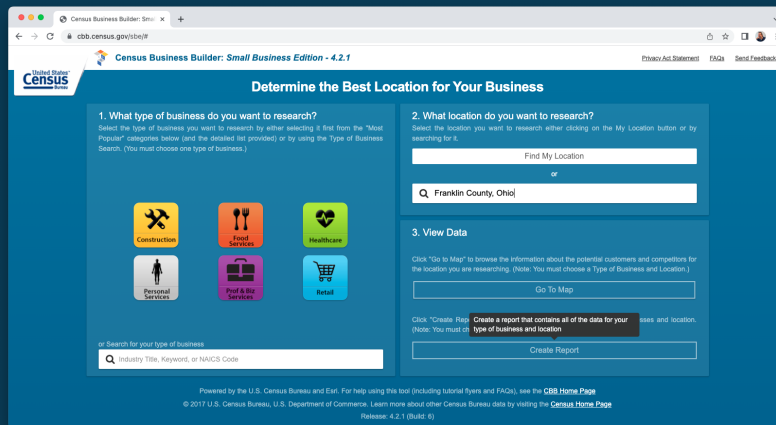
Census Business Builder: Sm
cbb.census.gov/sbe/#

United States Census Bureau

Census Business Builder: Small Business Edition - 4.2.1

Privacy Act Statement FAQs Send Feedback

Determine the Best Location for Your Business

1. What type of business do you want to research?

Select the type of business you want to research by either selecting it first from the "Most Popular" categories below (and the detailed list provided) or by using the Type of Business Search. (You must choose one type of business.)

Construction
Food Services
Healthcare
Personal Services
Prof & Biz Services
Retail

or Search for your type of business

Industry Title, Keyword, or NAICS Code

2. What location do you want to research?

Select the location you want to research either clicking on the My Location button or by searching for it.

Find My Location

or

Franklin County, Ohio

3. View Data

Click "Go to Map" to browse the information about the potential customers and competitors for the location you are researching. (Note: You must choose a Type of Business and Location.)

Go To Map

Click "Create Rep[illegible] Create a report that contains all of the data for your type of business and location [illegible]sses and location. (Note: You must ch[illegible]

Create Report

Powered by the U.S. Census Bureau and Esri. For help using this tool (including tutorial flyers and FAQs), see the CBB Home Page

© 2017 U.S. Census Bureau, U.S. Department of Commerce. Learn more about other Census Bureau data by visiting the Census Home Page

Release: 4.2.1 (Build: 6)